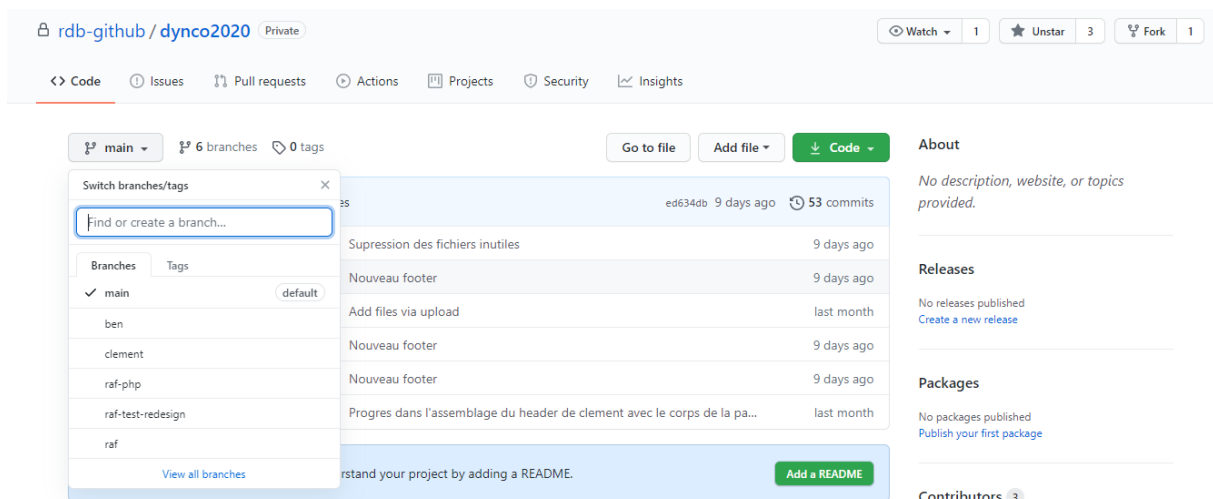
rdb-github / dynco2020 Private

Watch 1 Unstar 3 Fork 1

Code Issues Pull requests Actions Projects Security Insights

main 6 branches 0 tags

Go to file Add file Code

Switch branches/tags

Find or create a branch...

Branches Tags

main default

ben

clement

raf-php

raf-test-redesign

raf

View all branches

es ed634db 9 days ago 53 commits

Supression des fichiers inutiles 9 days ago

Nouveau footer 9 days ago

Add files via upload last month

Nouveau footer 9 days ago

Nouveau footer 9 days ago

Progres dans l'assemblage du header de clement avec le corps de la pa... last month

rstand your project by adding a README. Add a README

About

No description, website, or topics provided.

Releases

No releases published
Create a new release

Packages

No packages published
Publish your first package

Contributors 3